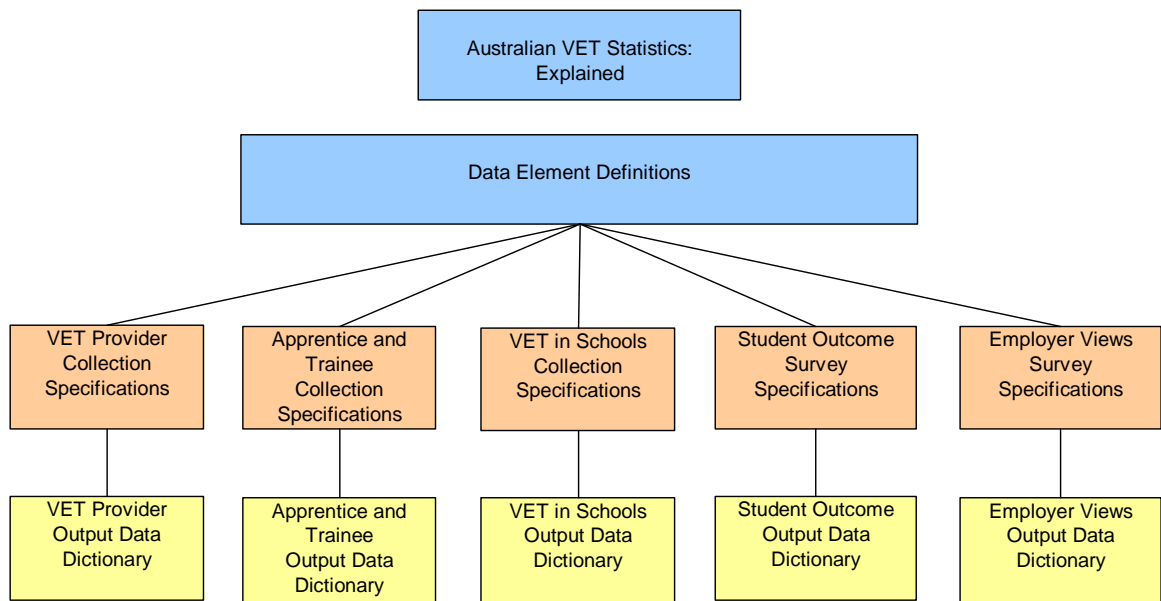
Australian VET Statistics: Explained

Data Element Definitions

VET Provider Collection Specifications

Apprentice and Trainee Collection Specifications

VET in Schools Collection Specifications

Student Outcome Survey Specifications

Employer Views Survey Specifications

VET Provider Output Data Dictionary

Apprentice and Trainee Output Data Dictionary

VET in Schools Output Data Dictionary

Student Outcome Output Data Dictionary

Employer Views Output Data Dictionary